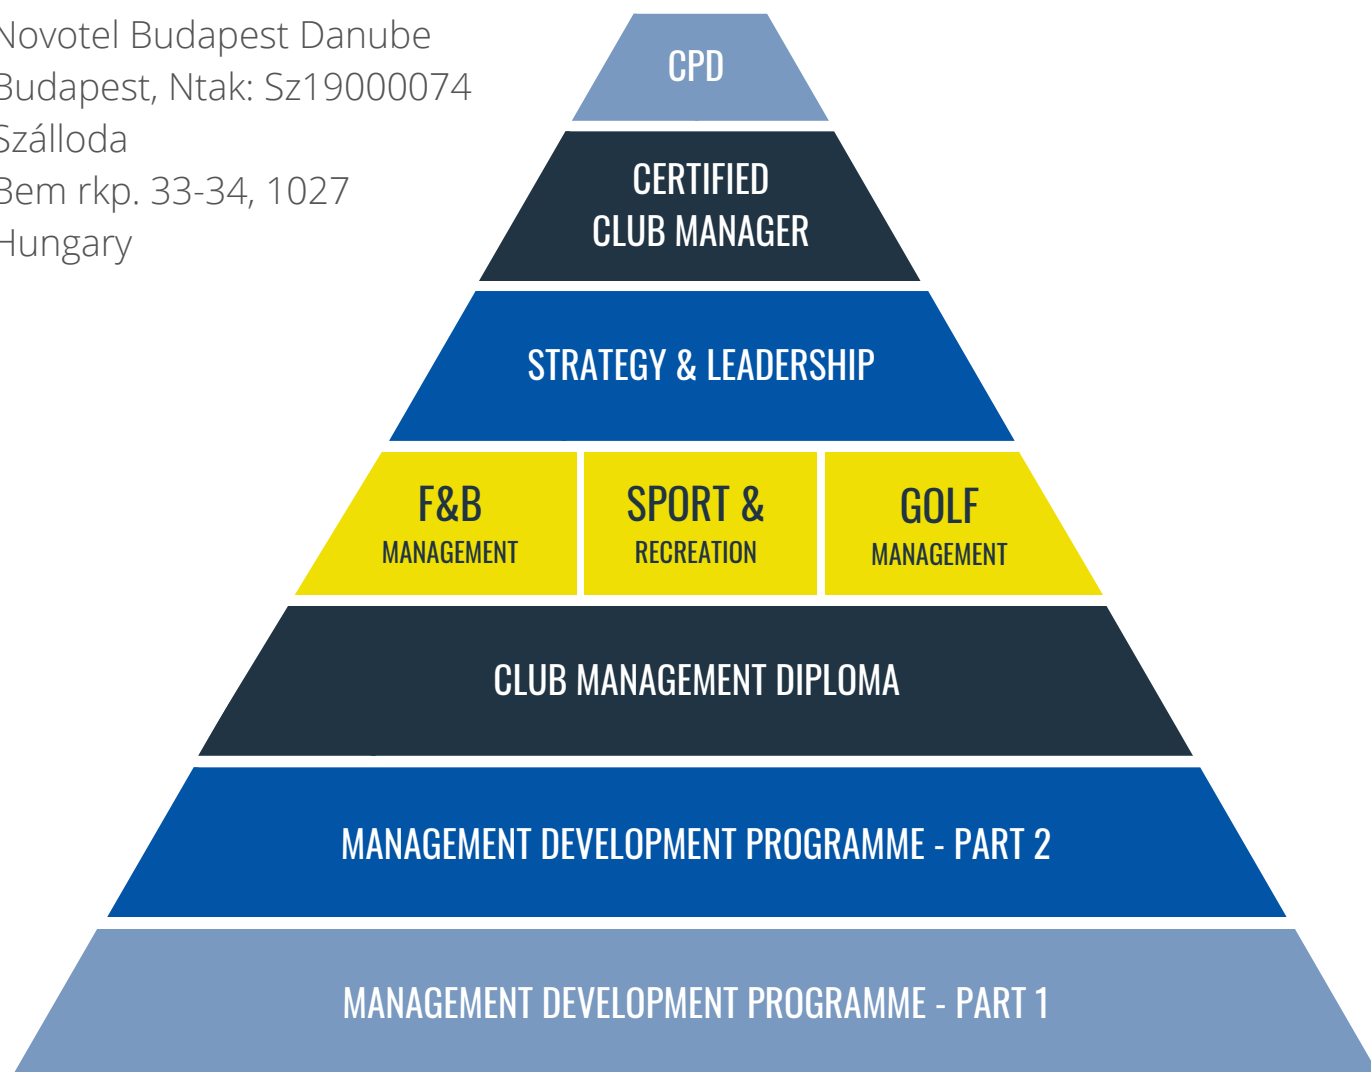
Novotel Budapest Danube
Budapest, Ntak: Sz19000074
Szálloda
Bem rkp. 33-34, 1027
Hungary

CPD

CERTIFIED CLUB MANAGER

STRATEGY & LEADERSHIP

F&B MANAGEMENT

SPORT & RECREATION

GOLF MANAGEMENT

CLUB MANAGEMENT DIPLOMA

MANAGEMENT DEVELOPMENT PROGRAMME - PART 2

MANAGEMENT DEVELOPMENT PROGRAMME - PART 1